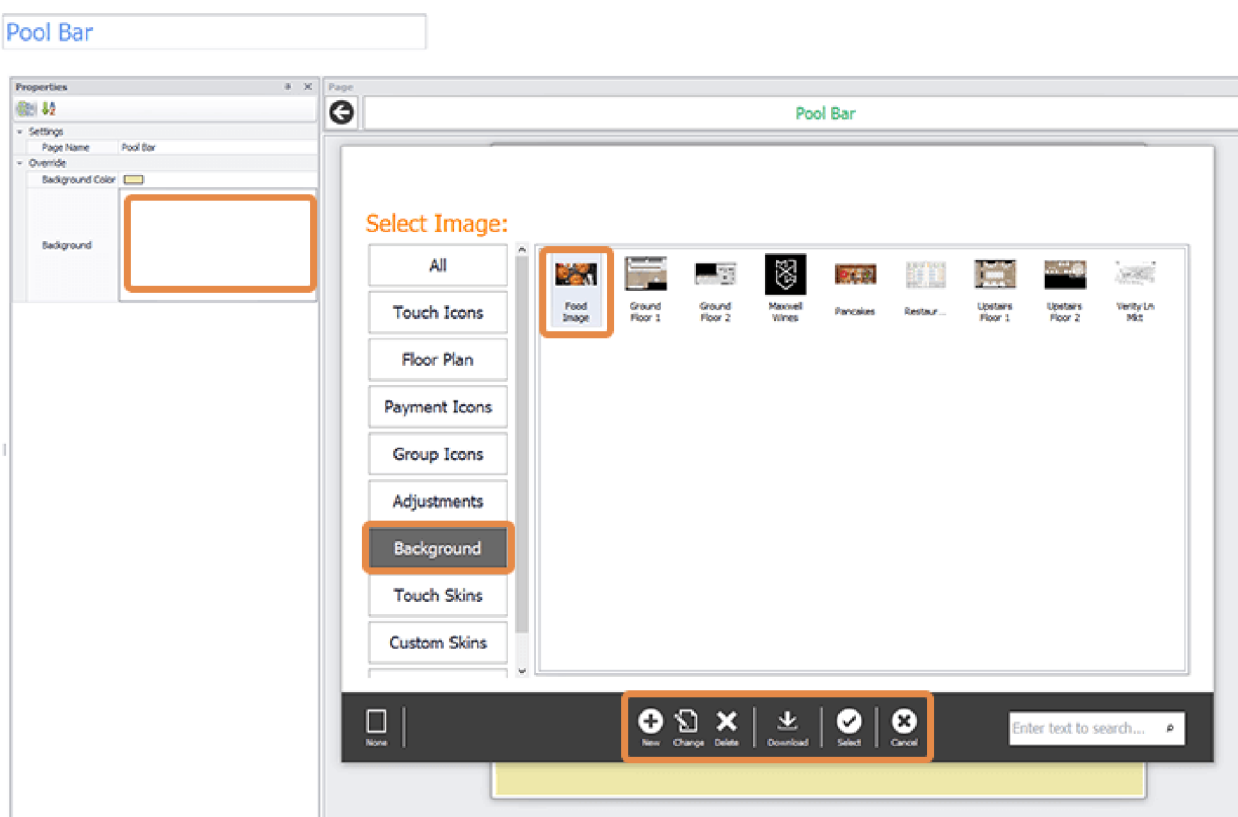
Pool Bar

Properties

Settings
Page Name Pool Bar
Override
Background Color
Background

Page

Pool Bar

Select Image:

All
Touch Icons
Floor Plan
Payment Icons
Group Icons
Adjustments
Background
Touch Skins
Custom Skins

Food Image
Ground Floor 1
Ground Floor 2
Maxwell Wines
Pancakes
Restaur...
Upstairs Floor 1
Upstairs Floor 2
Verity Ln Mkt

None
New
Change
Delete
Download
Select
Cancel
Enter text to search...